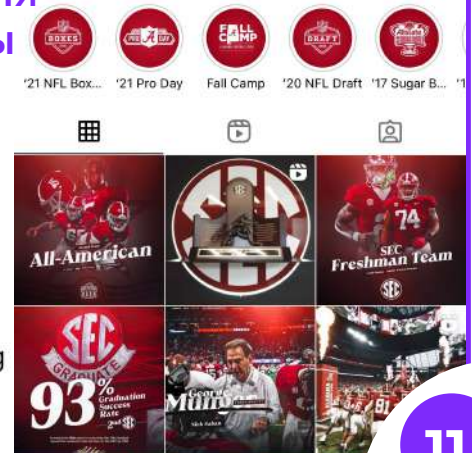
BOXES

PRO DAY

FALL CAMP

DRAFT

'21 NFL Box...

'21 Pro Day

Fall Camp

'20 NFL Draft

'17 Sugar B...

All-American

SEC Freshman Team

74

SEC

SEC GRADUATE

93%

Graduation Success Rate

2nd SEC

Nick Saban

11